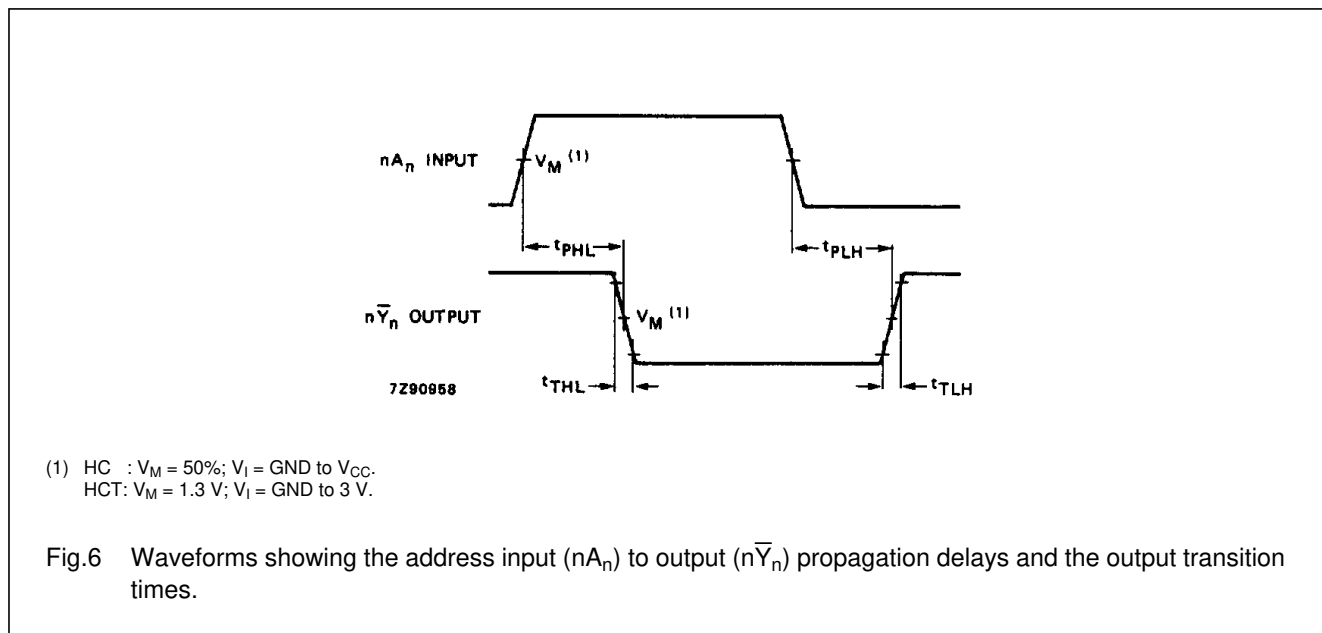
$nA_n$ INPUT

$V_M$ $^{(1)}$

$t_{PHL}$

$t_{PLH}$

$n\overline{Y}_n$ OUTPUT

$V_M$ $^{(1)}$

7Z90958

$t_{THL}$

$t_{TLH}$

(1) HC : $V_M$ = 50%; $V_I$ = GND to $V_{CC}$.
HCT: $V_M$ = 1.3 V; $V_I$ = GND to 3 V.

Fig.6 Waveforms showing the address input ($nA_n$) to output ($n\overline{Y}_n$) propagation delays and the output transition times.